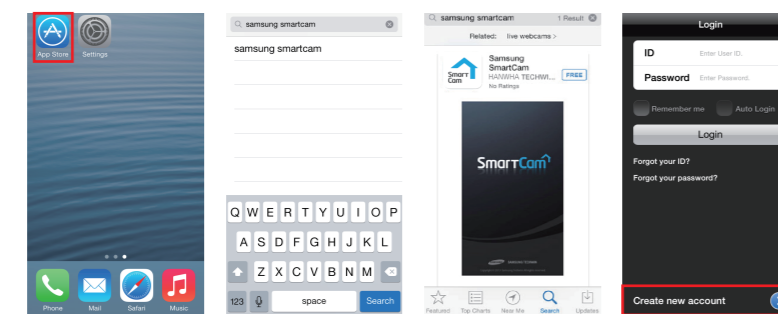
App Store
Settings

Phone
Mail
Safari
Music

samsung smartcam

samsung smartcam

Q W E R T Y U I O P
A S D F G H J K L
Z X C V B N M
123
space
Search

samsung smartcam
1 Result

Related: live webcams >

SmartCam
Samsung SmartCam
HANWHA TECHWI...
No Ratings
FREE

SmartCam

Featured
Top Charts
Near Me
Search
Updates

Login
ID
Enter User ID.
Password
Enter Password.
Remember me
Auto Login
Login
Forgot your ID?
Forgot your password?

Create new account